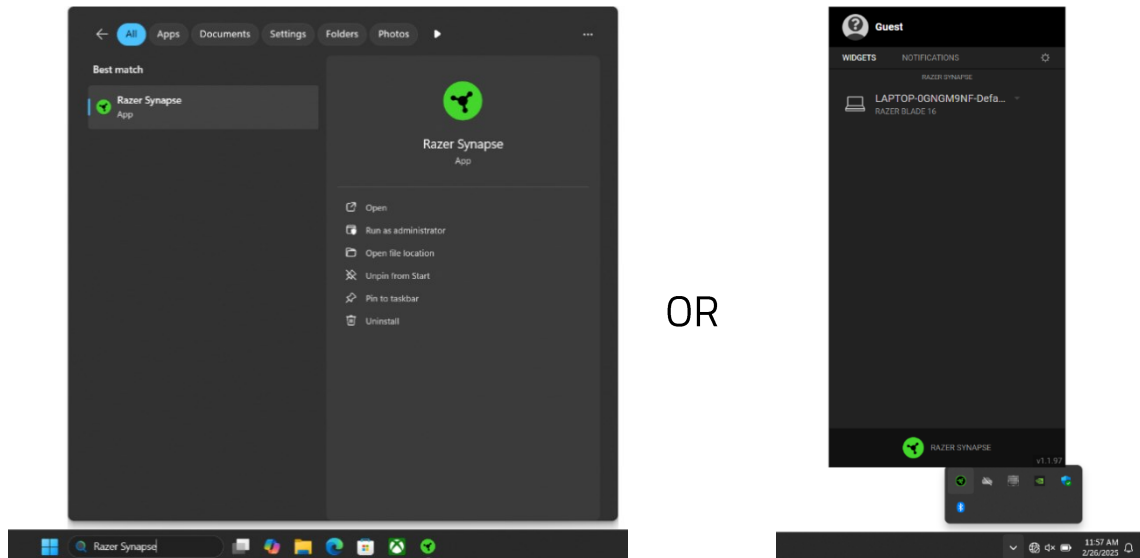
All Apps Documents Settings Folders Photos ···

Best match

Razer Synapse
App

Razer Synapse
App

Open
Run as administrator
Open file location
Unpin from Start
Pin to taskbar
Uninstall

Razer Synapse

OR

Guest

WIDGETS NOTIFICATIONS

RAZER SYNAPSE

LAPTOP-0GNGM9NF-Defa...
RAZER BLADE 16

RAZER SYNAPSE

v1.1.97

11:57 AM
2/26/2025